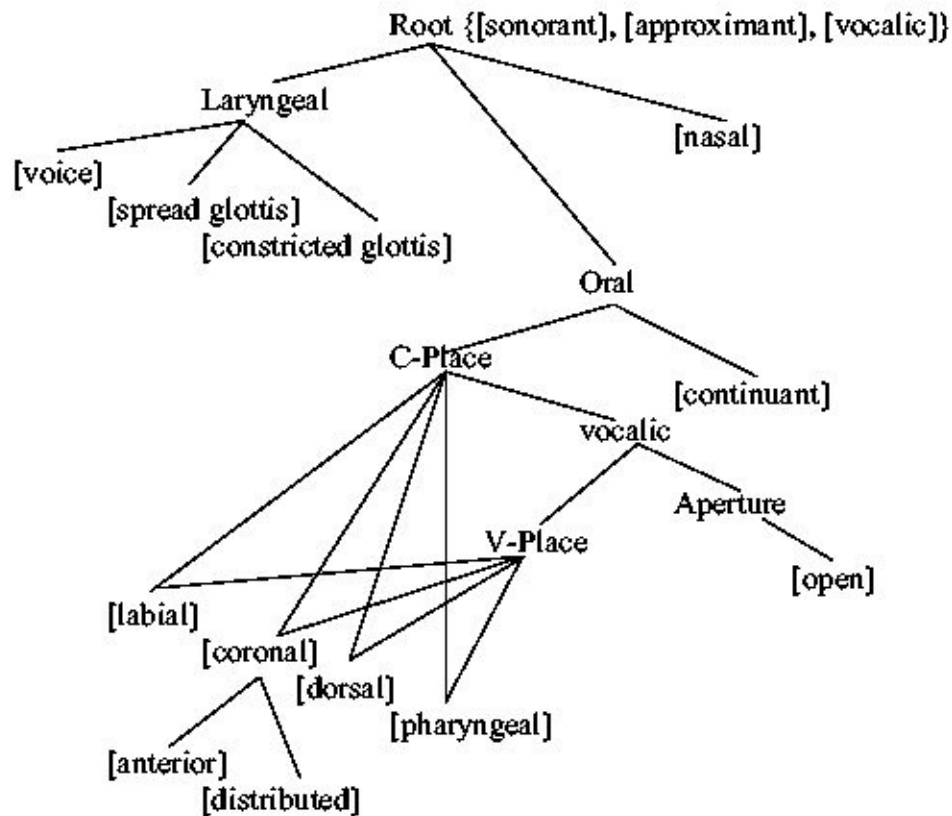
Root {[sonorant], [approximant], [vocalic]}

Laryngeal

[nasal]

[voice]

[spread glottis]

[constricted glottis]

Oral

C-Place

[continuant]

vocalic

Aperture

V-Place

[open]

[labial]

[coronal]

[dorsal]

[pharyngeal]

[anterior]

[distributed]